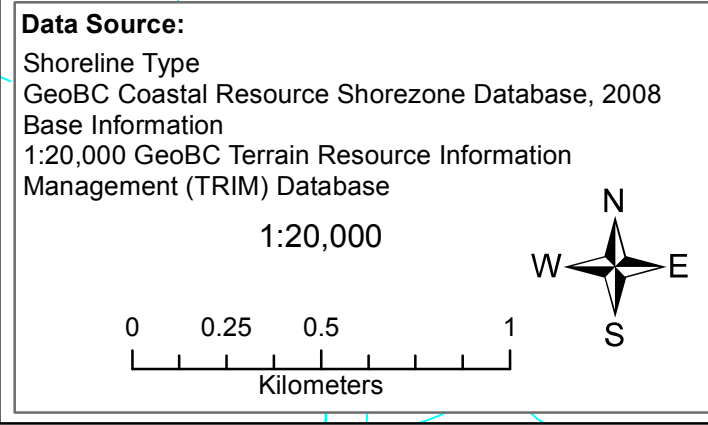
**Data Source:**
Shoreline Type
GeoBC Coastal Resource Shorezone Database, 2008
Base Information
1:20,000 GeoBC Terrain Resource Information Management (TRIM) Database

1:20,000

N
W E
S

0 0.25 0.5 1
Kilometers